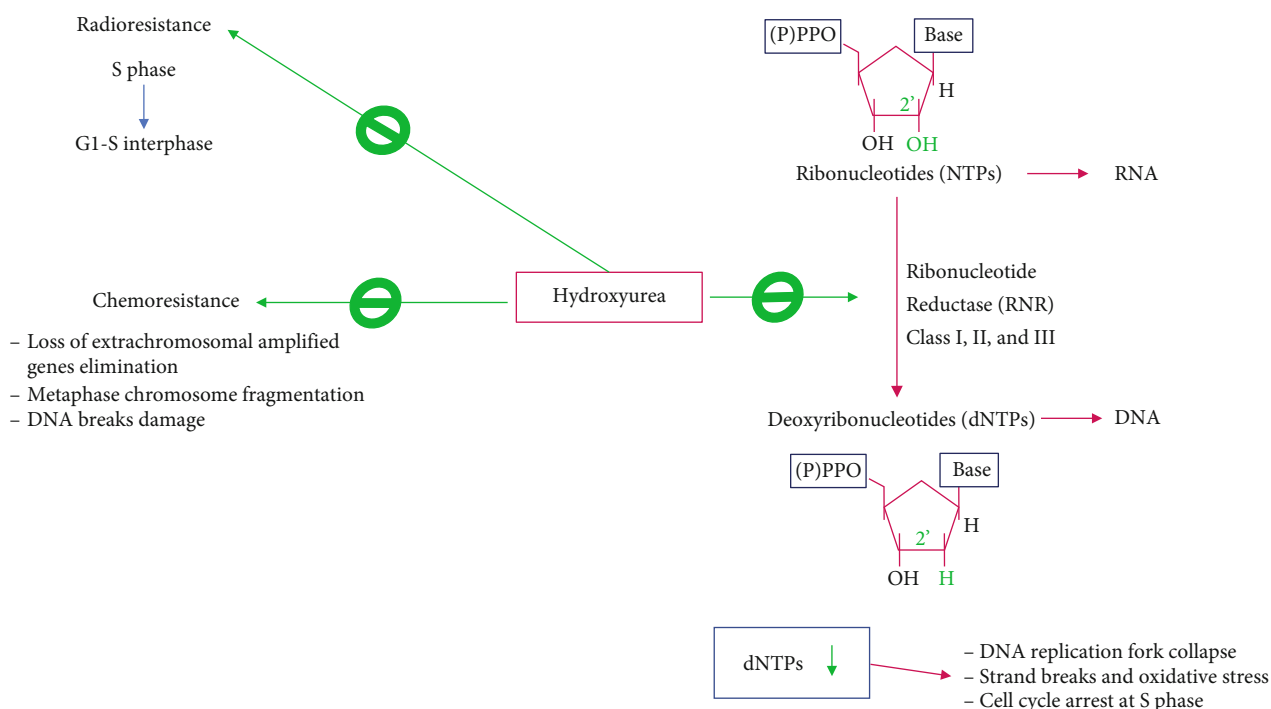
Radioresistance

S phase

G1-S interphase

(P)PPO

Base

2'

H

OH OH

Ribonucleotides (NTPs)

RNA

Chemoresistance

– Loss of extrachromosomal amplified genes elimination
– Metaphase chromosome fragmentation
– DNA breaks damage

Hydroxyurea

Ribonucleotide
Reductase (RNR)
Class I, II, and III

Deoxyribonucleotides (dNTPs)

DNA

(P)PPO

Base

2'

H

OH H

dNTPs

– DNA replication fork collapse
– Strand breaks and oxidative stress
– Cell cycle arrest at S phase